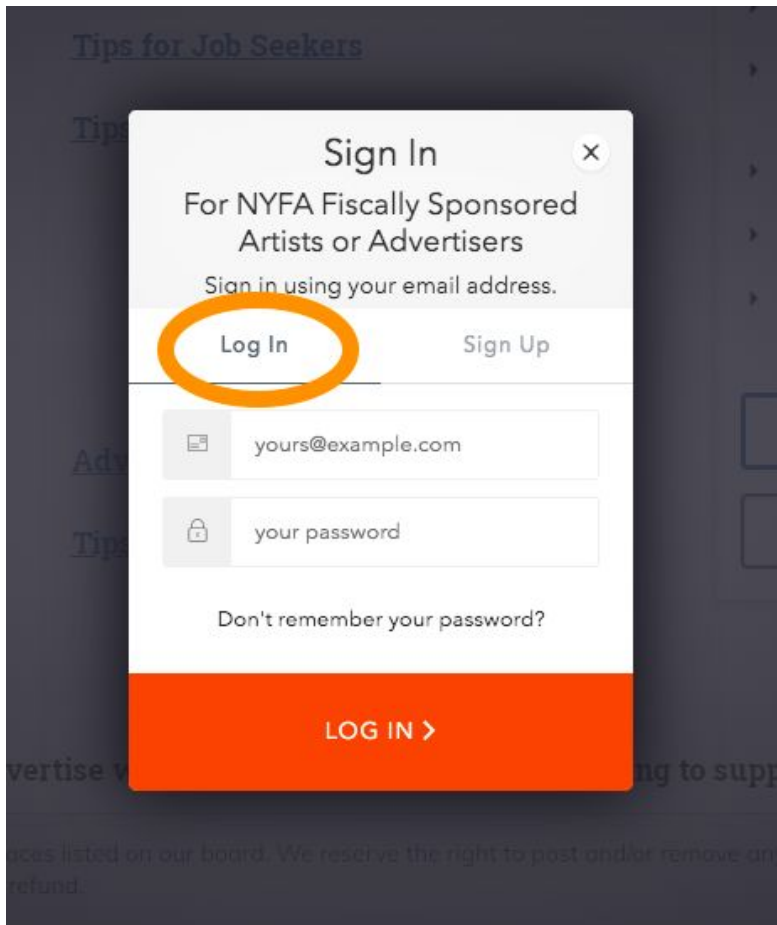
Tips for Job Seekers

Tips

Adv

Tips

Sign In

×

For NYFA Fiscally Sponsored Artists or Advertisers

Sign in using your email address.

Log In

Sign Up

yours@example.com

your password

Don't remember your password?

LOG IN >

vertise w

ng to supp

aces listed on our board. We reserve the right to post and/or remove an

refund.